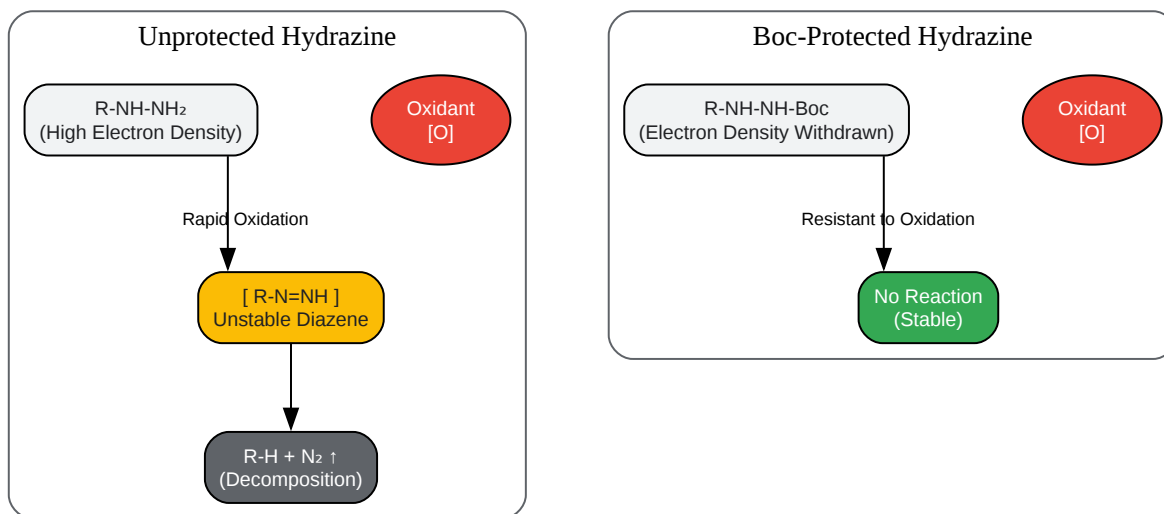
Unprotected Hydrazine

$R-NH-NH_2$
(High Electron Density)

Oxidant
[O]

Rapid Oxidation

[ R-N=NH ]
Unstable Diazene

$R-H + N_2 \uparrow$
(Decomposition)

Boc-Protected Hydrazine

R-NH-NH-Boc
(Electron Density Withdrawn)

Oxidant
[O]

Resistant to Oxidation

No Reaction
(Stable)